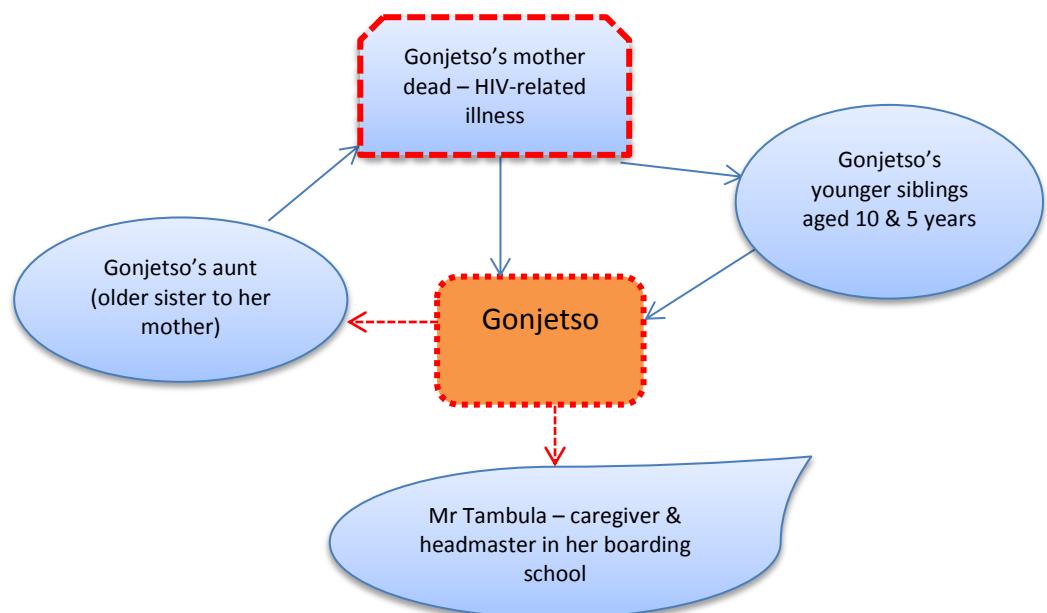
Gonjetso's mother dead – HIV-related illness

Gonjetso's younger siblings aged 10 & 5 years

Gonjetso's aunt (older sister to her mother)

Gonjetso

Mr Tambula – caregiver & headmaster in her boarding school